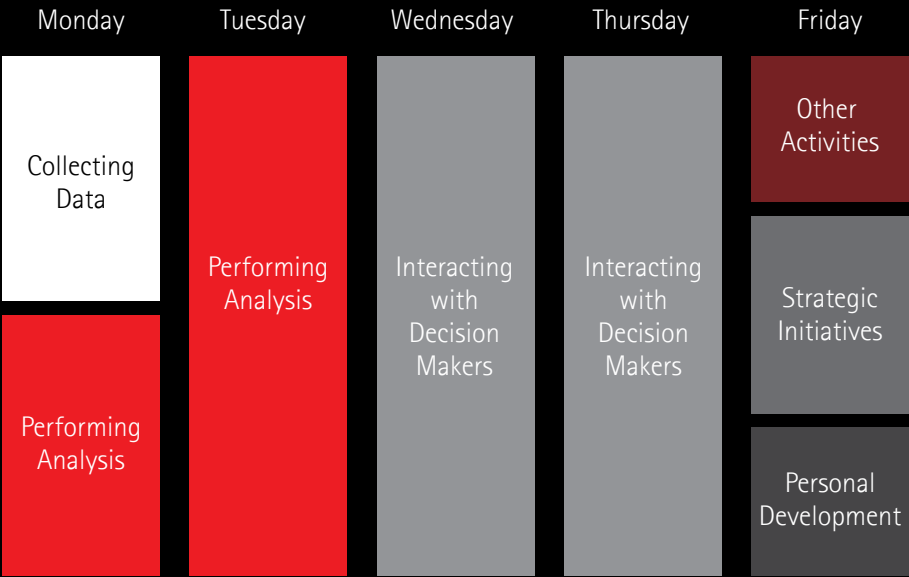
| Monday | Tuesday | Wednesday | Thursday | Friday |
|---|---|---|---|---|
| Collecting Data | Performing Analysis | Interacting with Decision Makers | Interacting with Decision Makers | Other Activities |
| Performing Analysis | | | | Strategic Initiatives |
| | | | | Personal Development |